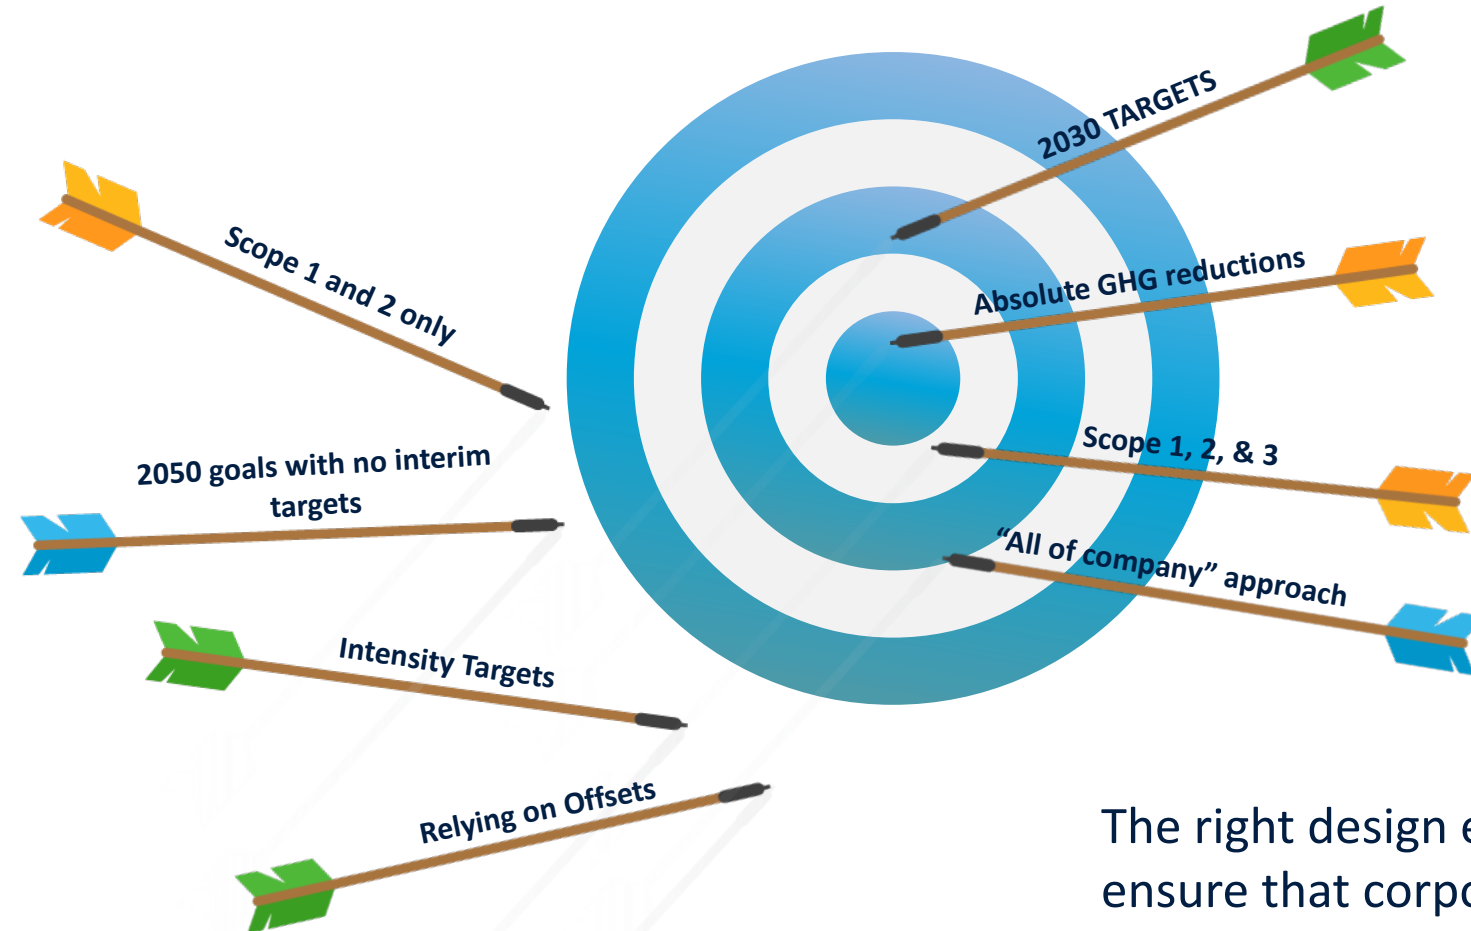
2030 TARGETS

Absolute GHG reductions

Scope 1, 2, & 3

"All of company" approach

Scope 1 and 2 only

2050 goals with no interim targets

Intensity Targets

Relying on Offsets

The right design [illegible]
ensure that corp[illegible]